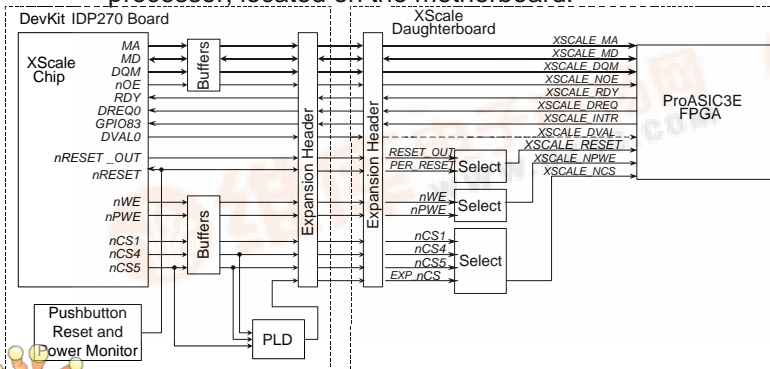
processor, located on the motherboard.

DevKit IDP270 Board

XScale Daughterboard

XScale Chip

MA
MD
DQM
nOE
RDY
DREQ0
GPIO83
DVAL0
nRESET _OUT
nRESET

nWE
nPWE

nCS1
nCS4
nCS5

Buffers

Buffers

Expansion Header

Expansion Header

XSCALE_MA
XSCALE_MD
XSCALE_DQM
XSCALE_NOE
XSCALE_RDY
XSCALE_DREQ
XSCALE_INTR
XSCALE_DVAL
XSCALE_RESET
XSCALE_NPWE
XSCALE_NCS

ProASIC3E FPGA

RESET_OUT
PER_RESET

Select

nWE
nPWE

Select

nCS1
nCS4
nCS5
EXP_nCS

Select

Pushbutton Reset and Power Monitor

PLD